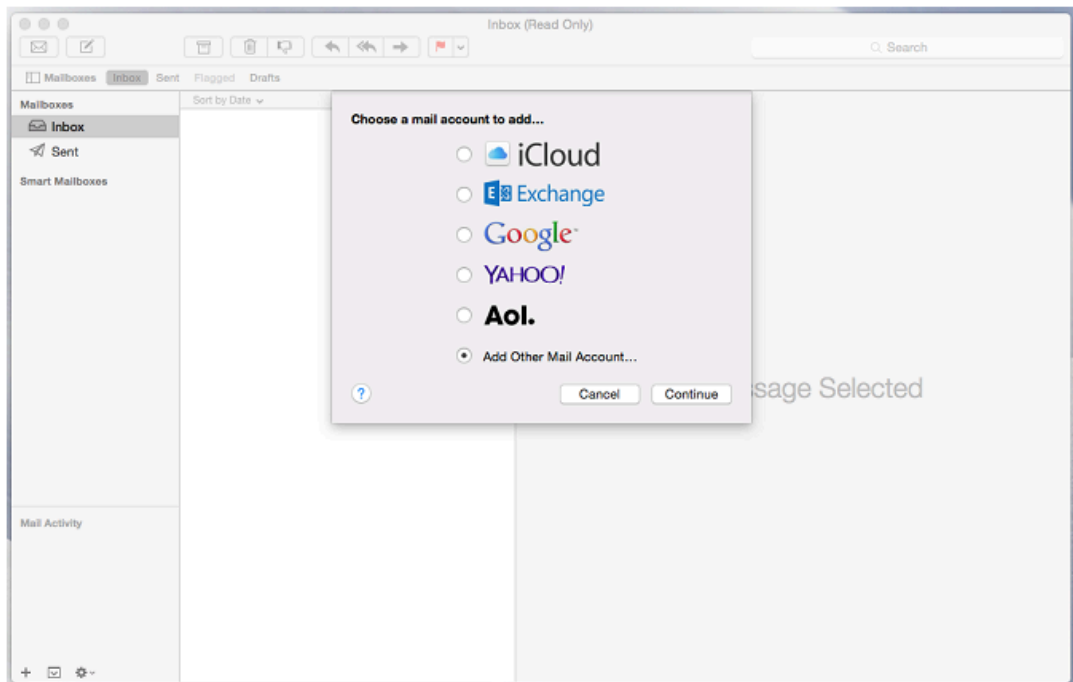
Inbox (Read Only)

Search

Mailboxes Inbox Sent Flagged Drafts

Mailboxes

Inbox

Sent

Smart Mailboxes

Mail Activity

Sort by Date

Choose a mail account to add...

iCloud

Exchange

Google

YAHOO!

Aol.

Add Other Mail Account...

?

Cancel

Continue

ssage Selected